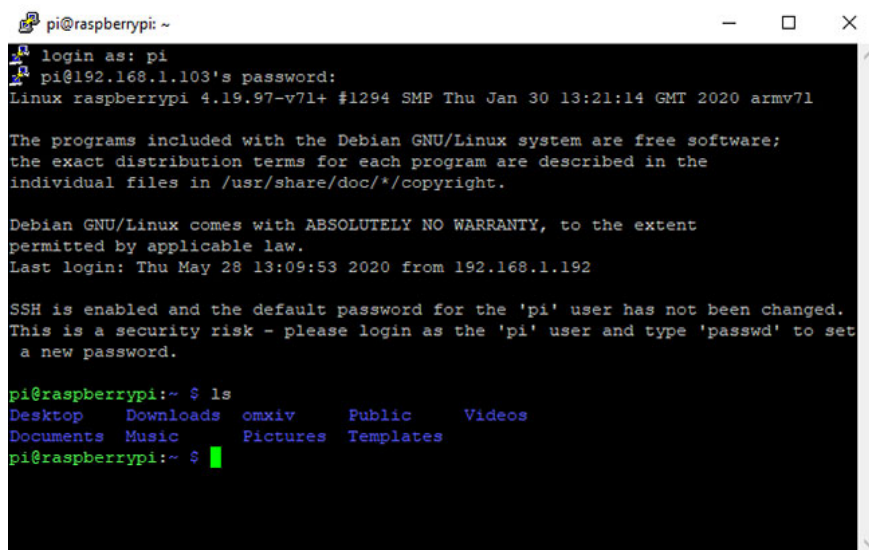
pi@raspberrypi: ~

login as: pi
pi@192.168.1.103's password:
Linux raspberrypi 4.19.97-v7l+ #1294 SMP Thu Jan 30 13:21:14 GMT 2020 armv7l

The programs included with the Debian GNU/Linux system are free software;
the exact distribution terms for each program are described in the
individual files in /usr/share/doc/*/copyright.

Debian GNU/Linux comes with ABSOLUTELY NO WARRANTY, to the extent
permitted by applicable law.
Last login: Thu May 28 13:09:53 2020 from 192.168.1.192

SSH is enabled and the default password for the 'pi' user has not been changed.
This is a security risk - please login as the 'pi' user and type 'passwd' to set
a new password.

pi@raspberrypi:~ $ ls
Desktop Downloads omxiv Public Videos
Documents Music Pictures Templates
pi@raspberrypi:~ $